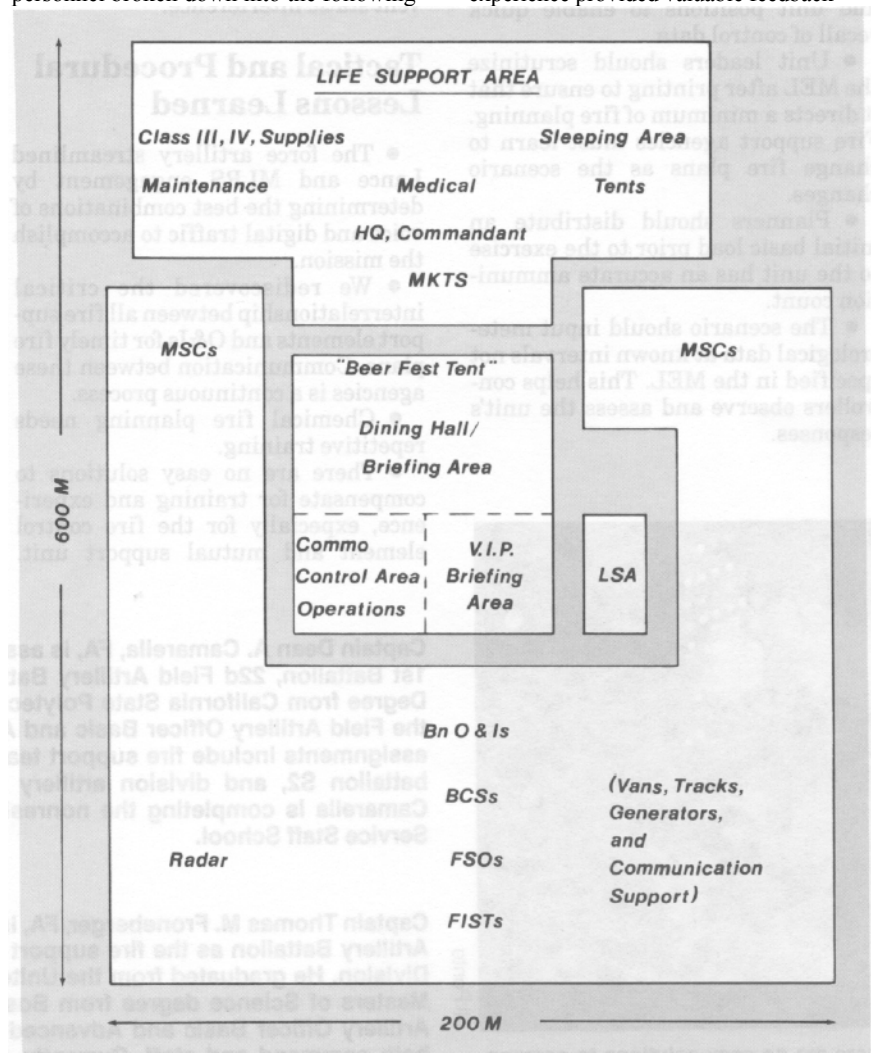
LIFE SUPPORT AREA

Class III, IV, Supplies

Sleeping Area

Maintenance

Medical

Tents

HQ, Commandant

MKTS

MSCs

MSCs

"Beer Fest Tent"

Dining Hall/ Briefing Area

Commo Control Area Operations

V.I.P. Briefing Area

LSA

600 M

Bn O & Is

BCSs

(Vans, Tracks, Generators, and Communication Support)

Radar

FSOs

FISTs

200 M